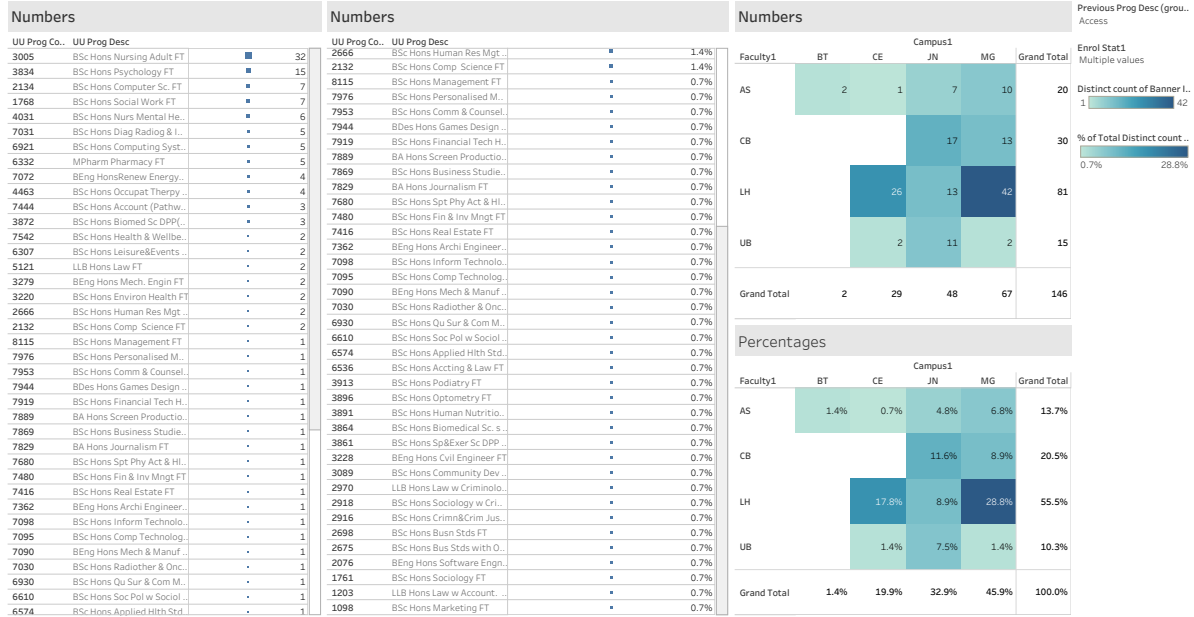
Numbers

| UU Prog Co.. | UU Prog Desc | |
|---|---|---|
| 3005 | BSc Hons Nursing Adult FT | 32 |
| 3834 | BSc Hons Psychology FT | 15 |
| 2134 | BSc Hons Computer Sc. FT | 7 |
| 1768 | BSc Hons Social Work FT | 7 |
| 4031 | BSc Hons Nurs Mental He.. | 6 |
| 7031 | BSc Hons Diag Radiog & I.. | 5 |
| 6921 | BSc Hons Computing Syst.. | 5 |
| 6332 | MPharm Pharmacy FT | 5 |
| 7072 | BEng HonsRenew Energy.. | 4 |
| 4463 | BSc Hons Occupat Therpy .. | 4 |
| 7444 | BSc Hons Account (Pathw.. | 3 |
| 3872 | BSc Hons Biomed Sc DPP(.. | 3 |
| 7542 | BSc Hons Health & Wellbe.. | 2 |
| 6307 | BSc Hons Leisure&Events .. | 2 |
| 5121 | LLB Hons Law FT | 2 |
| 3279 | BEng Hons Mech. Engin FT | 2 |
| 3220 | BSc Hons Environ Health FT | 2 |
| 2666 | BSc Hons Human Res Mgt .. | 2 |
| 2132 | BSc Hons Comp Science FT | 2 |
| 8115 | BSc Hons Management FT | 1 |
| 7976 | BSc Hons Personalised M.. | 1 |
| 7953 | BSc Hons Comm & Counsel.. | 1 |
| 7944 | BDes Hons Games Design .. | 1 |
| 7919 | BSc Hons Financial Tech H.. | 1 |
| 7889 | BA Hons Screen Productio.. | 1 |
| 7869 | BSc Hons Business Studie.. | 1 |
| 7829 | BA Hons Journalism FT | 1 |
| 7680 | BSc Hons Spt Phy Act & Hl.. | 1 |
| 7480 | BSc Hons Fin & Inv Mngt FT | 1 |
| 7416 | BSc Hons Real Estate FT | 1 |
| 7362 | BEng Hons Archi Engineer.. | 1 |
| 7098 | BSc Hons Inform Technolo.. | 1 |
| 7095 | BSc Hons Comp Technolog.. | 1 |
| 7090 | BEng Hons Mech & Manuf .. | 1 |
| 7030 | BSc Hons Radiother & Onc.. | 1 |
| 6930 | BSc Hons Qu Sur & Com M.. | 1 |
| 6610 | BSc Hons Soc Pol w Sociol .. | 1 |
| 6574 | BSc Hons Applied Hlth Std.. | 1 |

Numbers

| UU Prog Co.. | UU Prog Desc | |
|---|---|---|
| 2666 | BSc Hons Human Res Mgt .. | 1.4% |
| 2132 | BSc Hons Comp Science FT | 1.4% |
| 8115 | BSc Hons Management FT | 0.7% |
| 7976 | BSc Hons Personalised M.. | 0.7% |
| 7953 | BSc Hons Comm & Counsel.. | 0.7% |
| 7944 | BDes Hons Games Design .. | 0.7% |
| 7919 | BSc Hons Financial Tech H.. | 0.7% |
| 7889 | BA Hons Screen Productio.. | 0.7% |
| 7869 | BSc Hons Business Studie.. | 0.7% |
| 7829 | BA Hons Journalism FT | 0.7% |
| 7680 | BSc Hons Spt Phy Act & Hl.. | 0.7% |
| 7480 | BSc Hons Fin & Inv Mngt FT | 0.7% |
| 7416 | BSc Hons Real Estate FT | 0.7% |
| 7362 | BEng Hons Archi Engineer.. | 0.7% |
| 7098 | BSc Hons Inform Technolo.. | 0.7% |
| 7095 | BSc Hons Comp Technolog.. | 0.7% |
| 7090 | BEng Hons Mech & Manuf .. | 0.7% |
| 7030 | BSc Hons Radiother & Onc.. | 0.7% |
| 6930 | BSc Hons Qu Sur & Com M.. | 0.7% |
| 6610 | BSc Hons Soc Pol w Sociol .. | 0.7% |
| 6574 | BSc Hons Applied Hlth Std.. | 0.7% |
| 6536 | BSc Hons Accting & Law FT | 0.7% |
| 3913 | BSc Hons Podiatry FT | 0.7% |
| 3896 | BSc Hons Optometry FT | 0.7% |
| 3891 | BSc Hons Human Nutritio.. | 0.7% |
| 3864 | BSc Hons Biomedical Sc. s.. | 0.7% |
| 3861 | BSc Hons Sp&Exer Sc DPP .. | 0.7% |
| 3228 | BEng Hons Cvil Engineer FT | 0.7% |
| 3089 | BSc Hons Community Dev .. | 0.7% |
| 2970 | LLB Hons Law w Criminolo.. | 0.7% |
| 2918 | BSc Hons Sociology w Cri.. | 0.7% |
| 2916 | BSc Hons Crimn&Crim Jus.. | 0.7% |
| 2698 | BSc Hons Busn Stds FT | 0.7% |
| 2675 | BSc Hons Bus Stds with O.. | 0.7% |
| 2076 | BEng Hons Software Engn.. | 0.7% |
| 1761 | BSc Hons Sociology FT | 0.7% |
| 1203 | LLB Hons Law w Account. .. | 0.7% |
| 1098 | BSc Hons Marketing FT | 0.7% |

Numbers

Campus1

| Faculty1 | BT | CE | JN | MG | Grand Total |
|---|---|---|---|---|---|
| AS | 2 | 1 | 7 | 10 | 20 |
| CB | | | 17 | 13 | 30 |
| LH | | 26 | 13 | 42 | 81 |
| UB | | 2 | 11 | 2 | 15 |
| Grand Total | 2 | 29 | 48 | 67 | 146 |

Percentages

Campus1

| Faculty1 | BT | CE | JN | MG | Grand Total |
|---|---|---|---|---|---|
| AS | 1.4% | 0.7% | 4.8% | 6.8% | 13.7% |
| CB | | | 11.6% | 8.9% | 20.5% |
| LH | | 17.8% | 8.9% | 28.8% | 55.5% |
| UB | | 1.4% | 7.5% | 1.4% | 10.3% |
| Grand Total | 1.4% | 19.9% | 32.9% | 45.9% | 100.0% |

Previous Prog Desc (grou..
Access

Enrol Stat1
Multiple values

Distinct count of Banner I..
1 42

% of Total Distinct count ..
0.7% 28.8%